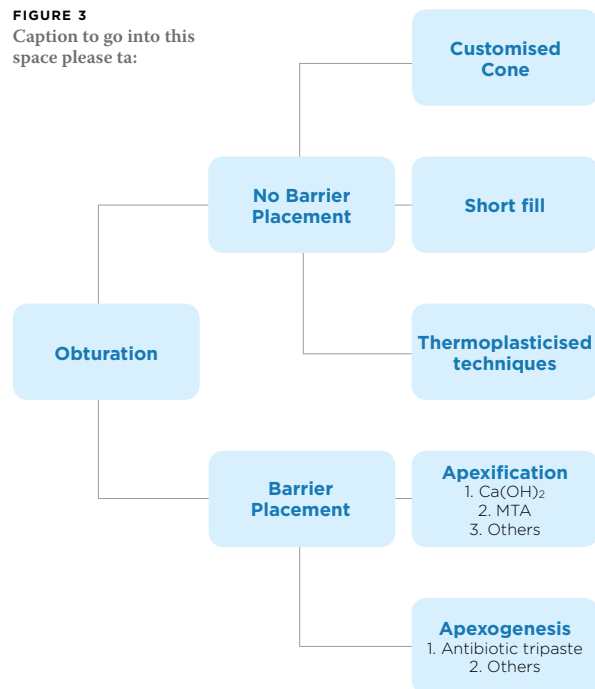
FIGURE 3
Caption to go into this space please ta:

Obturation

No Barrier Placement

Customised Cone

Short fill

Thermoplasticised techniques

Barrier Placement

Apexification
1. $Ca(OH)_2$
2. MTA
3. Others

Apexogenesis
1. Antibiotic tripaste
2. Others